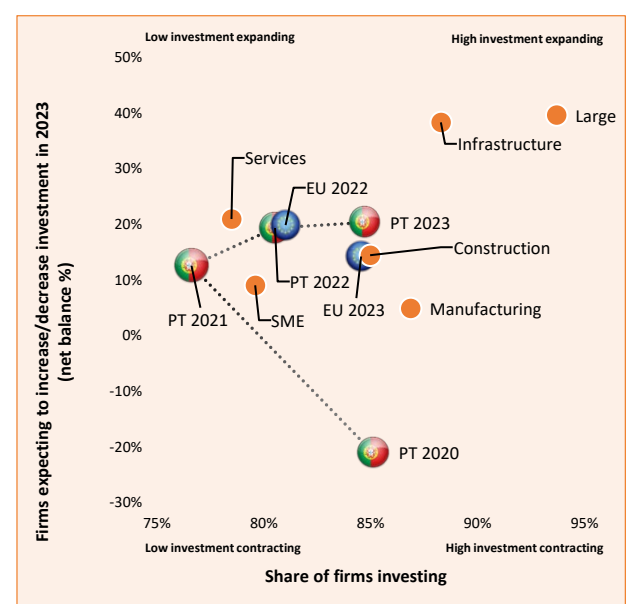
Low investment expanding

High investment expanding

Firms expecting to increase/decrease investment in 2023 (net balance %)

50%
40%
30%
20%
10%
0%
-10%
-20%
-30%

Large
Infrastructure
Services
EU 2022
PT 2023
Construction
PT 2022
PT 2021
SME
EU 2023
Manufacturing
PT 2020

75%
80%
85%
90%
95%

Low investment contracting

High investment contracting

Share of firms investing